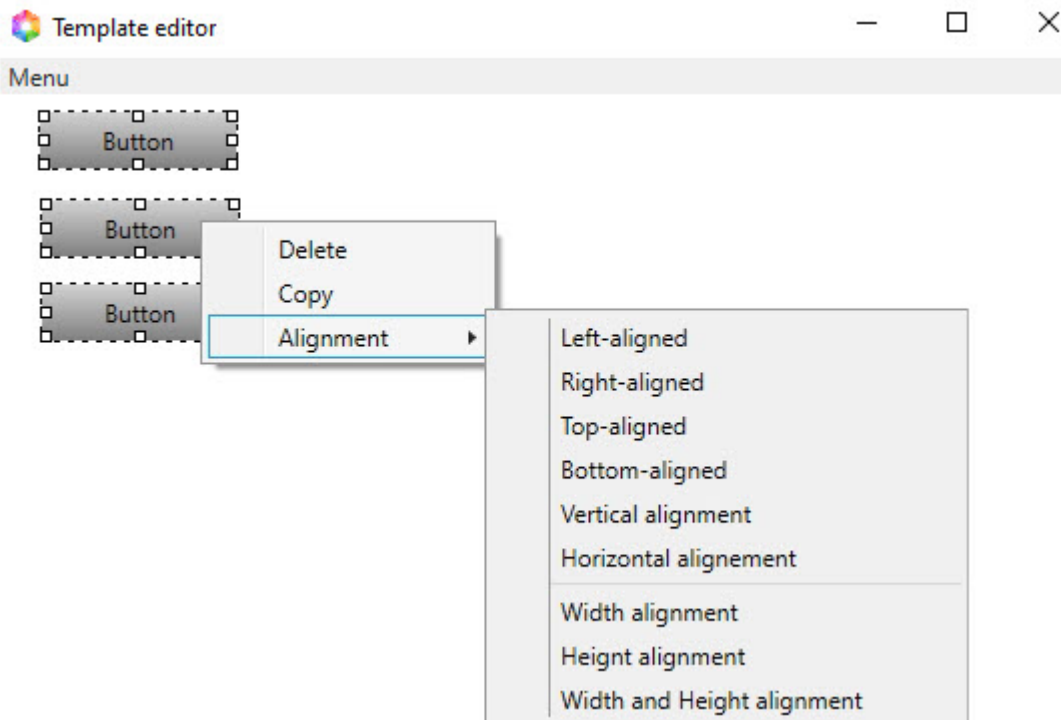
Template editor

Menu

Button

Button

Button

Delete
Copy
Alignment

Left-aligned
Right-aligned
Top-aligned
Bottom-aligned
Vertical alignment
Horizontal alignement
Width alignment
Height alignment
Width and Height alignment